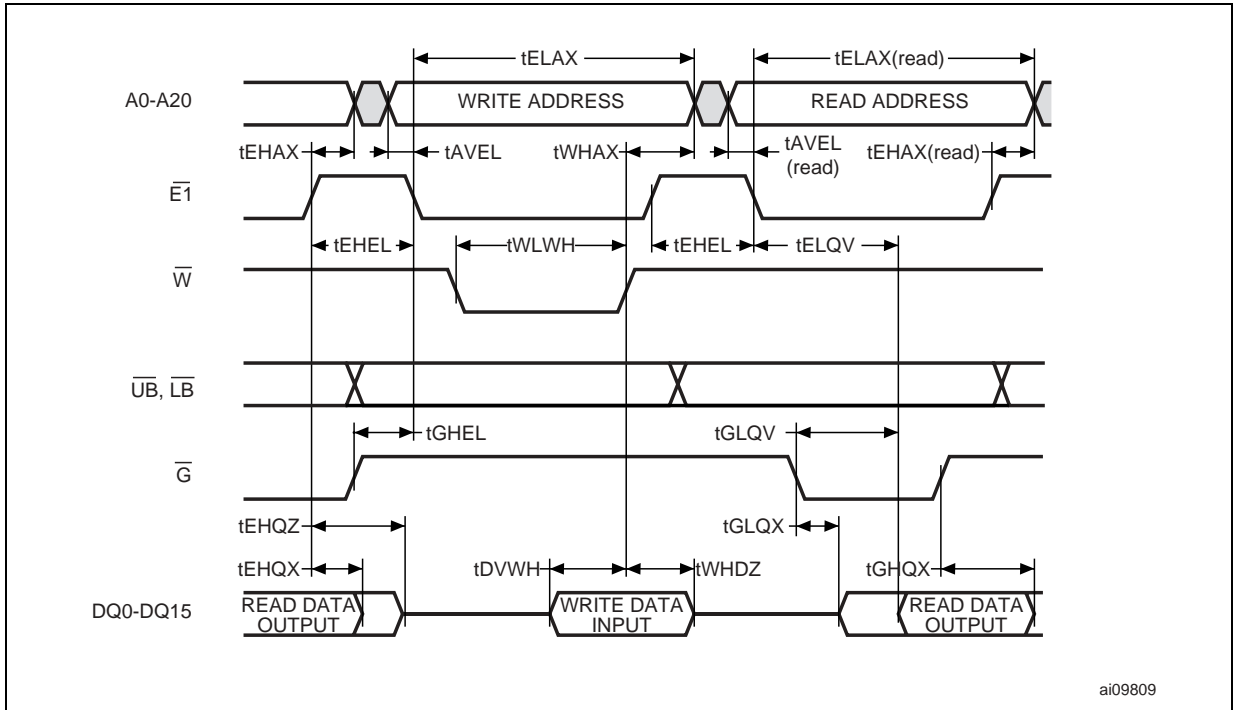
tELAX

tELAX(read)

A0-A20

WRITE ADDRESS

READ ADDRESS

tEHAX

tAVEL

tWHAX

tAVEL (read)

tEHAX(read)

$\overline{E1}$

tEHEL

tWLWH

tEHEL

tELQV

$\overline{W}$

$\overline{UB}$, $\overline{LB}$

tGHEL

tGLQV

$\overline{G}$

tEHQZ

tGLQX

tEHQX

tDVWH

tWHDZ

tGHQX

DQ0-DQ15

READ DATA OUTPUT

WRITE DATA INPUT

READ DATA OUTPUT

ai09809